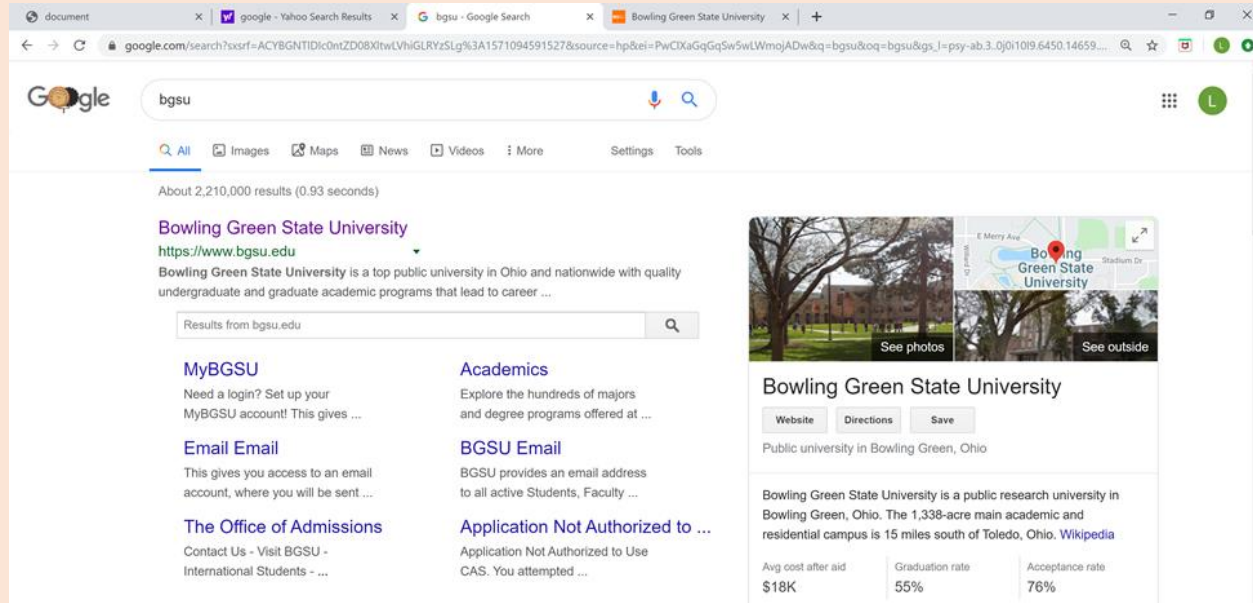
document
google - Yahoo Search Results
bgsu - Google Search
Bowling Green State University
+

google.com/search?sxsrf=ACYBGNTIDIc0ntZD08XltwLVhiGLRYzSLg%3A1571094591527&source=hp&ei=PwClXaGqGqSw5wLWmojADw&q=bgsu&oq=bgsu&gs_l=psy-ab.3..0j0i10l9.6450.14659...

Google

bgsu

All Images Maps News Videos More Settings Tools

About 2,210,000 results (0.93 seconds)

Bowling Green State University
https://www.bgsu.edu
Bowling Green State University is a top public university in Ohio and nationwide with quality undergraduate and graduate academic programs that lead to career ...

Results from bgsu.edu

MyBGSU
Need a login? Set up your MyBGSU account! This gives ...

Academics
Explore the hundreds of majors and degree programs offered at ...

Email Email
This gives you access to an email account, where you will be sent ...

BGSU Email
BGSU provides an email address to all active Students, Faculty ...

The Office of Admissions
Contact Us - Visit BGSU - International Students - ...

Application Not Authorized to ...
Application Not Authorized to Use CAS. You attempted ...

E Merry Ave
Stadium Dr
Bowling Green State University
See photos
See outside

Bowling Green State University
Website Directions Save
Public university in Bowling Green, Ohio

Bowling Green State University is a public research university in Bowling Green, Ohio. The 1,338-acre main academic and residential campus is 15 miles south of Toledo, Ohio. Wikipedia

| Avg cost after aid | Graduation rate | Acceptance rate |
|---|---|---|
| $18K | 55% | 76% |